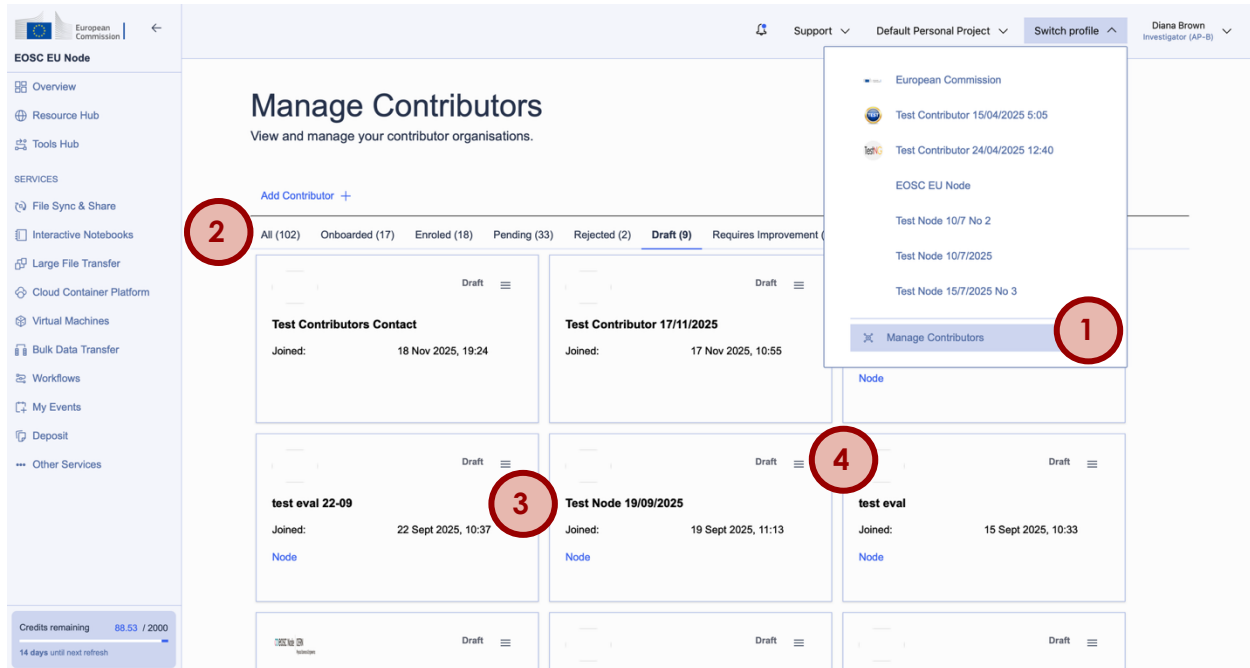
European Commission

EOSC EU Node

Overview
Resource Hub
Tools Hub

SERVICES

File Sync & Share
Interactive Notebooks
Large File Transfer
Cloud Container Platform
Virtual Machines
Bulk Data Transfer
Workflows
My Events
Deposit
Other Services

Credits remaining 88.53 / 2000
14 days until next refresh

Support
Default Personal Project
Switch profile
Diana Brown
Investigator (AP-B)

European Commission
Test Contributor 15/04/2025 5:05
Test Contributor 24/04/2025 12:40
EOSC EU Node
Test Node 10/7 No 2
Test Node 10/7/2025
Test Node 15/7/2025 No 3
Manage Contributors

1

Manage Contributors
View and manage your contributor organisations.

Add Contributor +

2

All (102) Onboarded (17) Enroled (18) Pending (33) Rejected (2) Draft (9) Requires Improvement (

Draft
Test Contributors Contact
Joined: 18 Nov 2025, 19:24

Draft
Test Contributor 17/11/2025
Joined: 17 Nov 2025, 10:55

Node

Draft
test eval 22-09
Joined: 22 Sept 2025, 10:37
Node

3

Draft
Test Node 19/09/2025
Joined: 19 Sept 2025, 11:13
Node

4

Draft
test eval
Joined: 15 Sept 2025, 10:33
Node

Draft

Draft

Draft